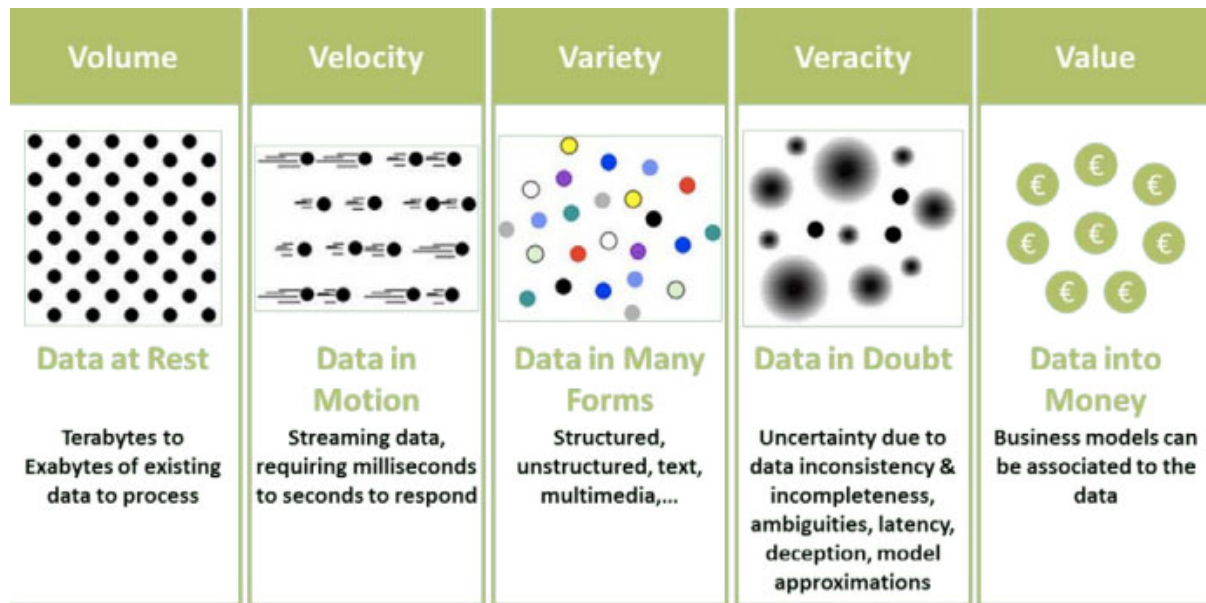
Volume

Data at Rest

Terabytes to Exabytes of existing data to process

Velocity

Data in Motion

Streaming data, requiring milliseconds to seconds to respond

Variety

Data in Many Forms

Structured, unstructured, text, multimedia,...

Veracity

Data in Doubt

Uncertainty due to data inconsistency & incompleteness, ambiguities, latency, deception, model approximations

Value

€ € € € € € € €

Data into Money

Business models can be associated to the data